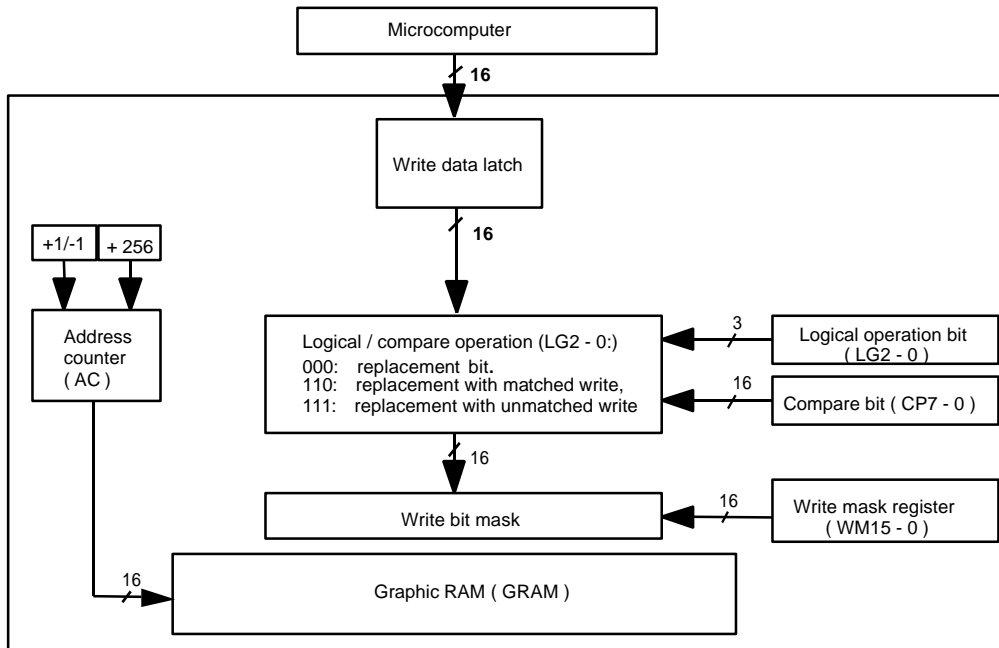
Microcomputer

16

Write data latch

16

+1/-1

+ 256

Address counter ( AC )

Logical / compare operation (LG2 - 0:)
000: replacement bit.
110: replacement with matched write,
111: replacement with unmatched write

3

Logical operation bit ( LG2 - 0 )

16

Compare bit ( CP7 - 0 )

16

16

Write bit mask

Write mask register ( WM15 - 0 )

16

Graphic RAM ( GRAM )